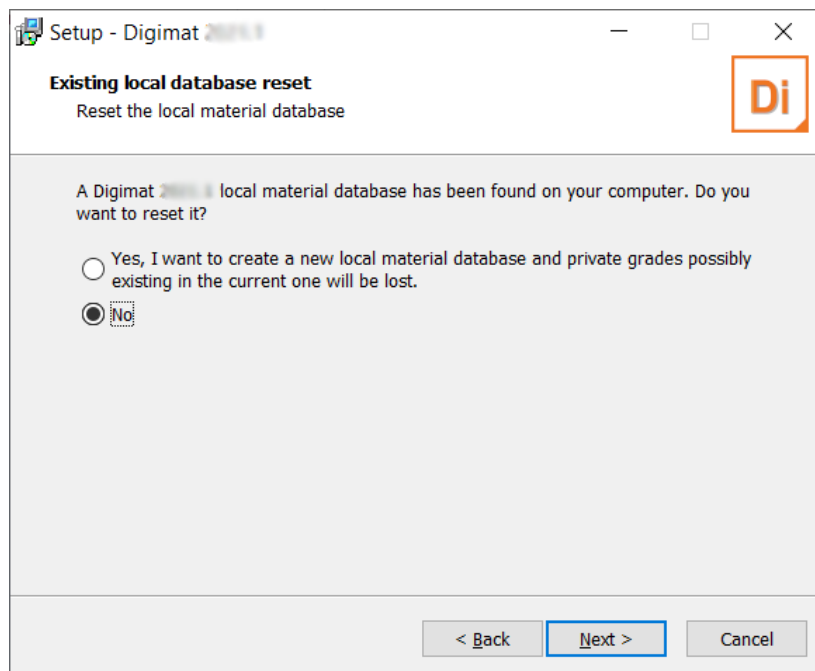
Setup - Digimat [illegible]

Existing local database reset

Reset the local material database

Di

A Digimat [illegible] local material database has been found on your computer. Do you want to reset it?

Yes, I want to create a new local material database and private grades possibly existing in the current one will be lost.

No

< Back

Next >

Cancel